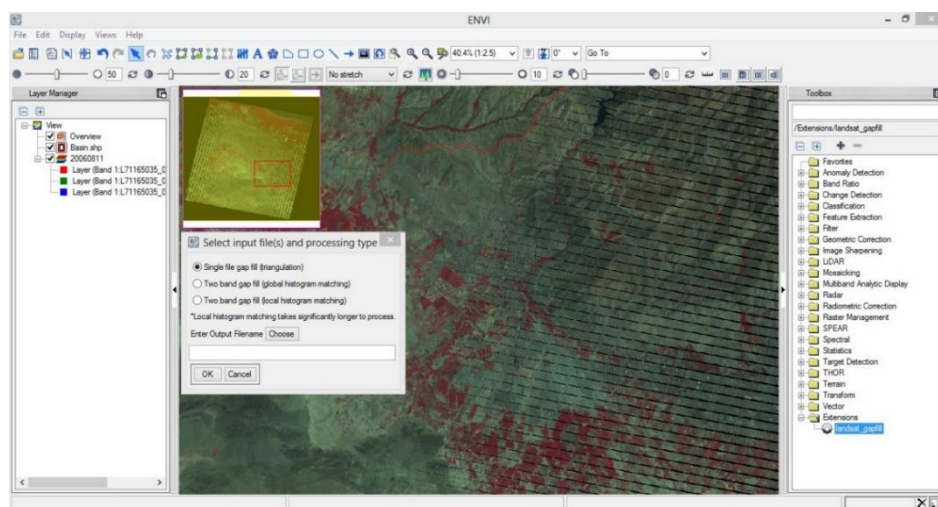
ENVI

File Edit Display Views Help

40.4% (1:2.5) 0° Go To

50 20 No stretch 10 0

Layer Manager

View
Overview
Basin.shp
20060811
Layer (Band 1:L71165035_0
Layer (Band 1:L71165035_0
Layer (Band 1:L71165035_0

Select input file(s) and processing type

Single file gap fill (triangulation)
Two band gap fill (global histogram matching)
Two band gap fill (local histogram matching)
*Local histogram matching takes significantly longer to process.
Enter Output Filename Choose

OK Cancel

Toolbox

/Extensions/landsat_gapfill

Favorites
Anomaly Detection
Band Ratio
Change Detection
Classification
Feature Extraction
Filter
Geometric Correction
Image Sharpening
LiDAR
Mosaicking
Multiband Analytic Display
Radar
Radiometric Correction
Raster Management
SPEAR
Spectral
Statistics
Target Detection
THOR
Terrain
Transform
Vector
Extensions
landsat_gapfill